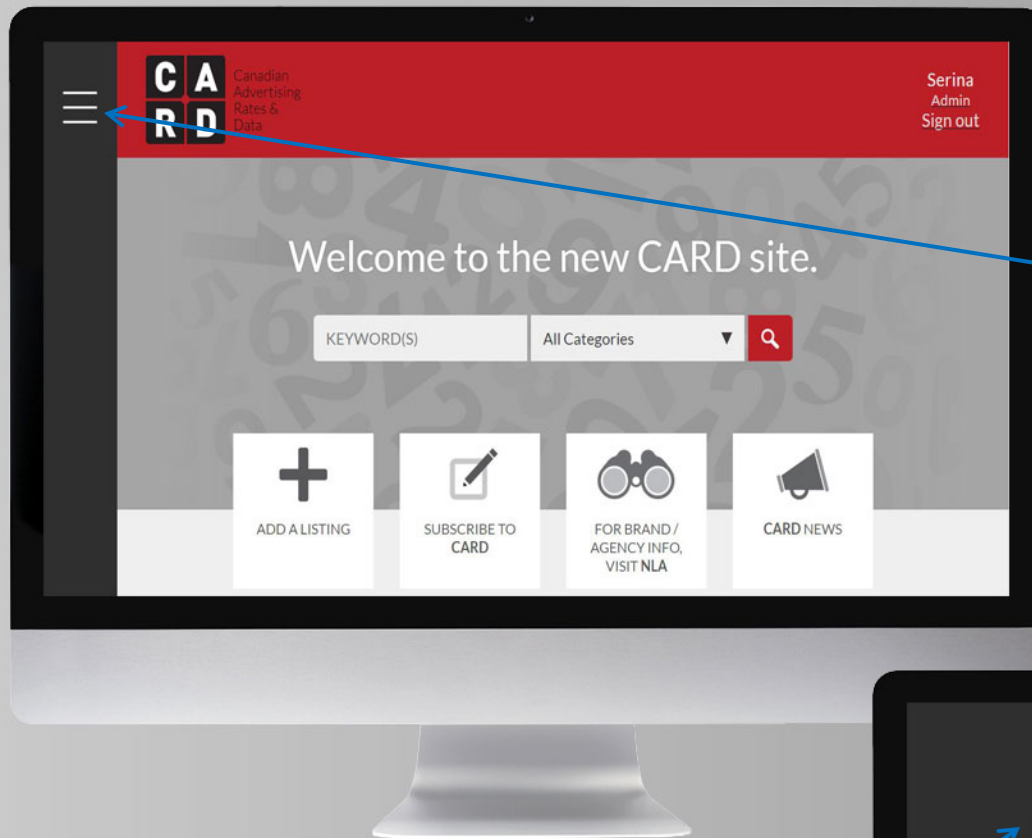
C A R D Canadian Advertising Rates & Data

Serina
Admin
Sign out

Welcome to the new CARD site.

KEYWORD(S)
All Categories

ADD A LISTING

SUBSCRIBE TO CARD

FOR BRAND / AGENCY INFO, VISIT NLA

CARD NEWS